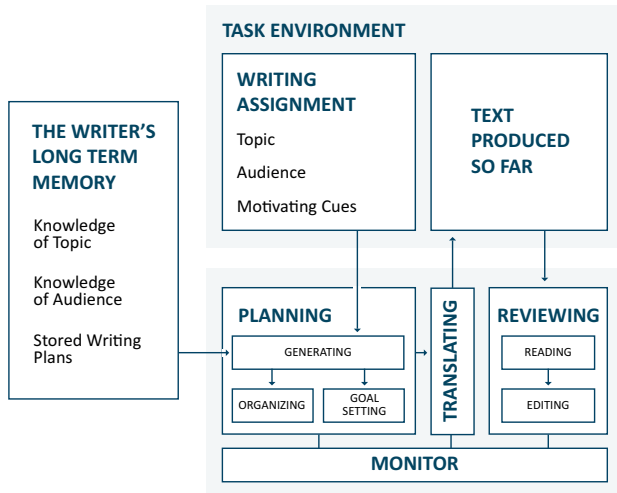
TASK ENVIRONMENT

WRITING ASSIGNMENT

Topic

Audience

Motivating Cues

TEXT PRODUCED SO FAR

THE WRITER'S LONG TERM MEMORY

Knowledge of Topic

Knowledge of Audience

Stored Writing Plans

PLANNING

GENERATING

ORGANIZING

GOAL SETTING

TRANSLATING

REVIEWING

READING

EDITING

MONITOR